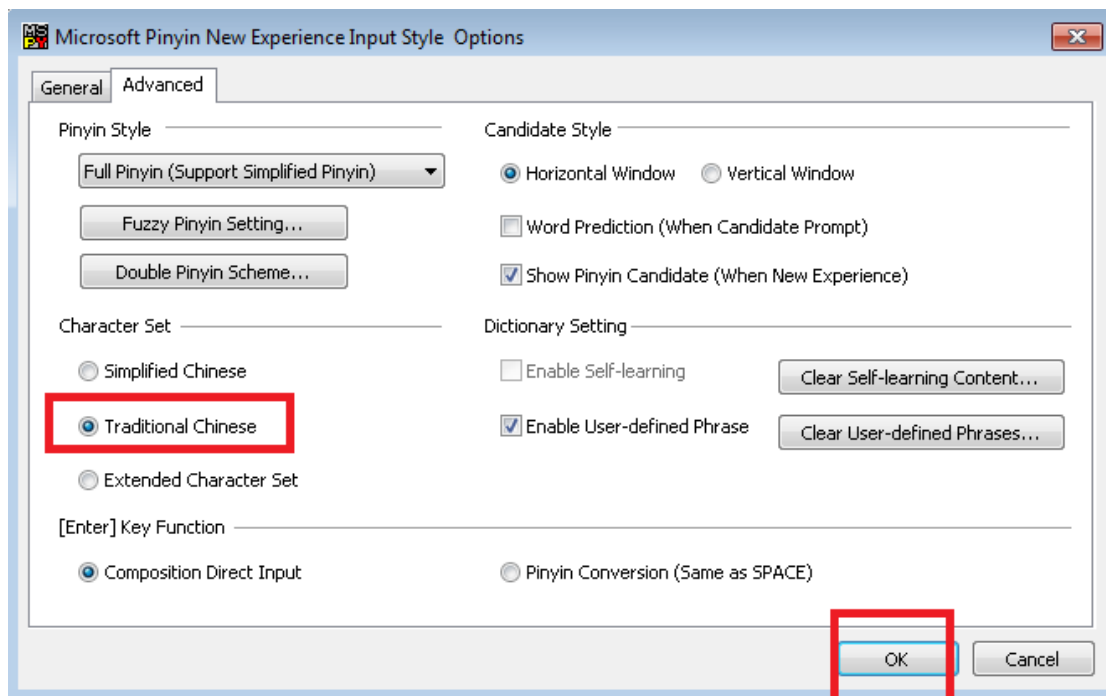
Microsoft Pinyin New Experience Input Style Options

General Advanced

Pinyin Style

Full Pinyin (Support Simplified Pinyin)

Fuzzy Pinyin Setting...

Double Pinyin Scheme...

Candidate Style

Horizontal Window

Vertical Window

Word Prediction (When Candidate Prompt)

Show Pinyin Candidate (When New Experience)

Character Set

Simplified Chinese

Traditional Chinese

Extended Character Set

Dictionary Setting

Enable Self-learning

Clear Self-learning Content...

Enable User-defined Phrase

Clear User-defined Phrases...

[Enter] Key Function

Composition Direct Input

Pinyin Conversion (Same as SPACE)

OK

Cancel